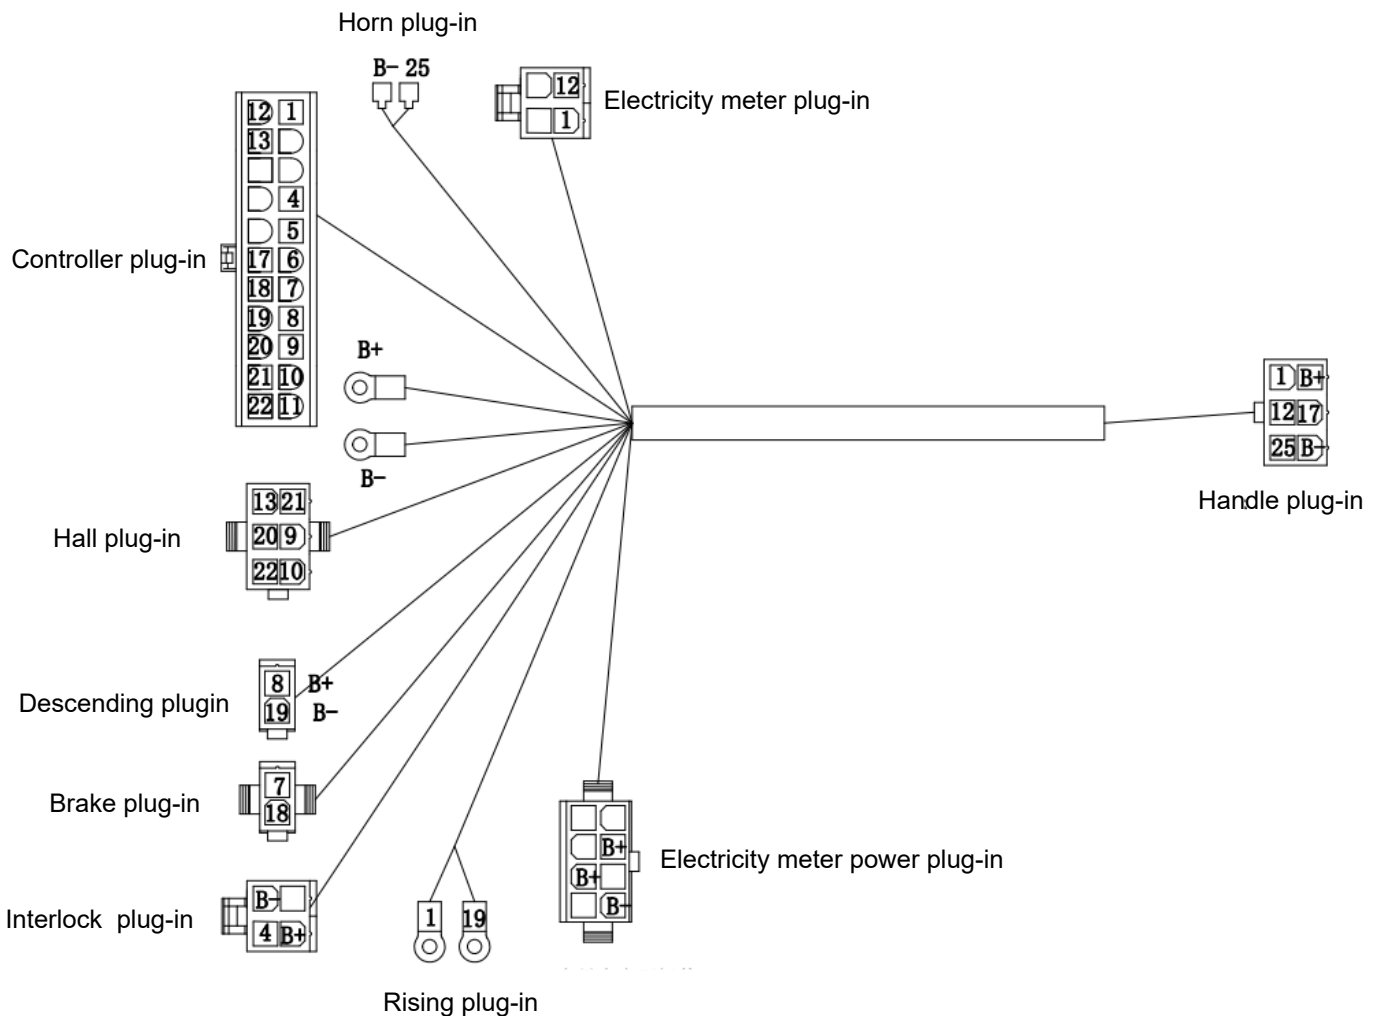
Horn plug-in

B- 25

12
1

Electricity meter plug-in

12 1
13
4
5
17 6
18 7
19 8
20 9
21 10
22 11

Controller plug-in

B+

B-

1 B+
12 17
25 B-

Handle plug-in

13 21
20 9
22 10

Hall plug-in

8 B+
19 B-

Descending plugin

7
18

Brake plug-in

B+
B+
B-

Electricity meter power plug-in

B-
4 B+

Interlock plug-in

1 19

Rising plug-in